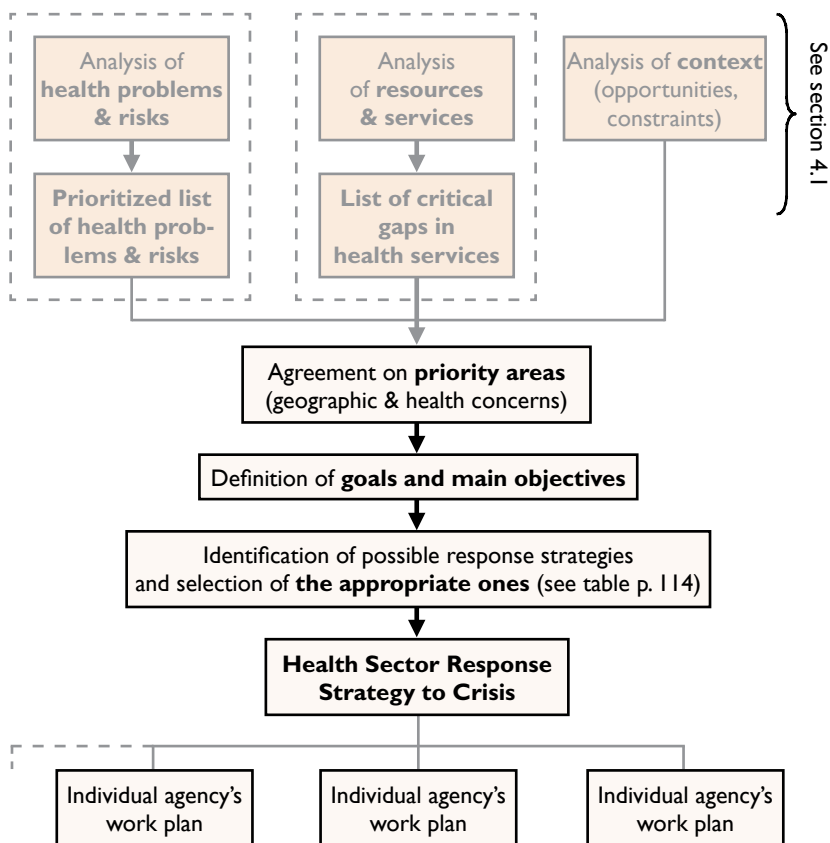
Analysis of **health problems & risks**

**Prioritized list of health problems & risks**

Analysis of **resources & services**

**List of critical gaps in health services**

Analysis of **context** (opportunities, constraints)

See section 4.1

Agreement on **priority areas** (geographic & health concerns)

Definition of **goals and main objectives**

Identification of possible response strategies and selection of **the appropriate ones** (see table p. 114)

**Health Sector Response Strategy to Crisis**

Individual agency's work plan

Individual agency's work plan

Individual agency's work plan